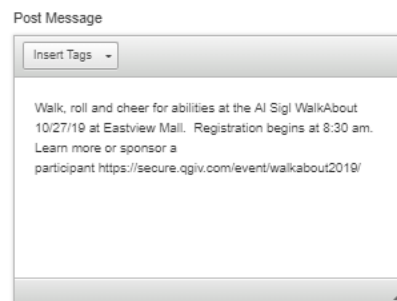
Post Message

Insert Tags

Walk, roll and cheer for abilities at the Al Sigl WalkAbout 10/27/19 at Eastview Mall. Registration begins at 8:30 am. Learn more or sponsor a participant https://secure.qgiv.com/event/walkabout2019/